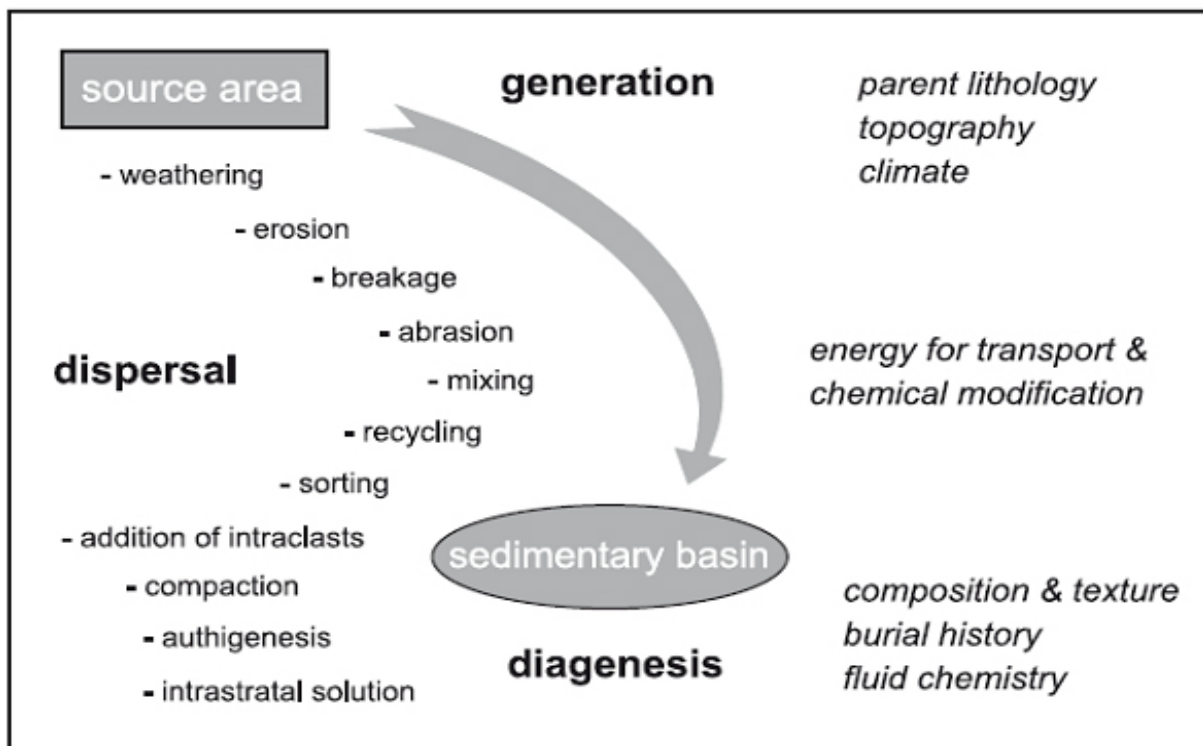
source area

generation

parent lithology
topography
climate

- weathering
- erosion
- breakage
- abrasion
- mixing

dispersal

energy for transport & chemical modification

- recycling
- sorting
- addition of intraclasts
- compaction
- authigenesis
- intrastratal solution

sedimentary basin

composition & texture
burial history
fluid chemistry

diagenesis